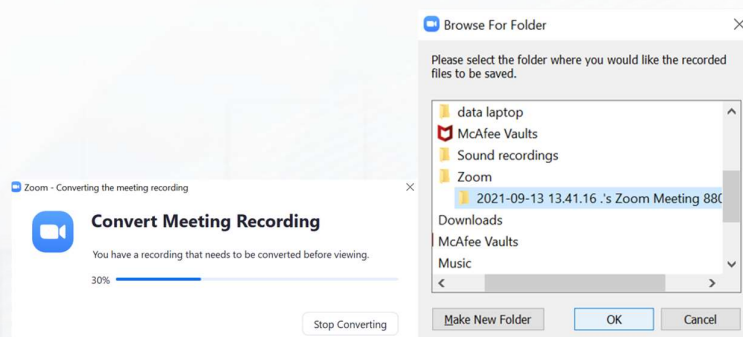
Zoom - Converting the meeting recording

Convert Meeting Recording

You have a recording that needs to be converted before viewing.

30%

Stop Converting

Browse For Folder

Please select the folder where you would like the recorded files to be saved.

data laptop
McAfee Vaults
Sound recordings
Zoom
2021-09-13 13.41.16 .'s Zoom Meeting 880
Downloads
McAfee Vaults
Music

Make New Folder
OK
Cancel